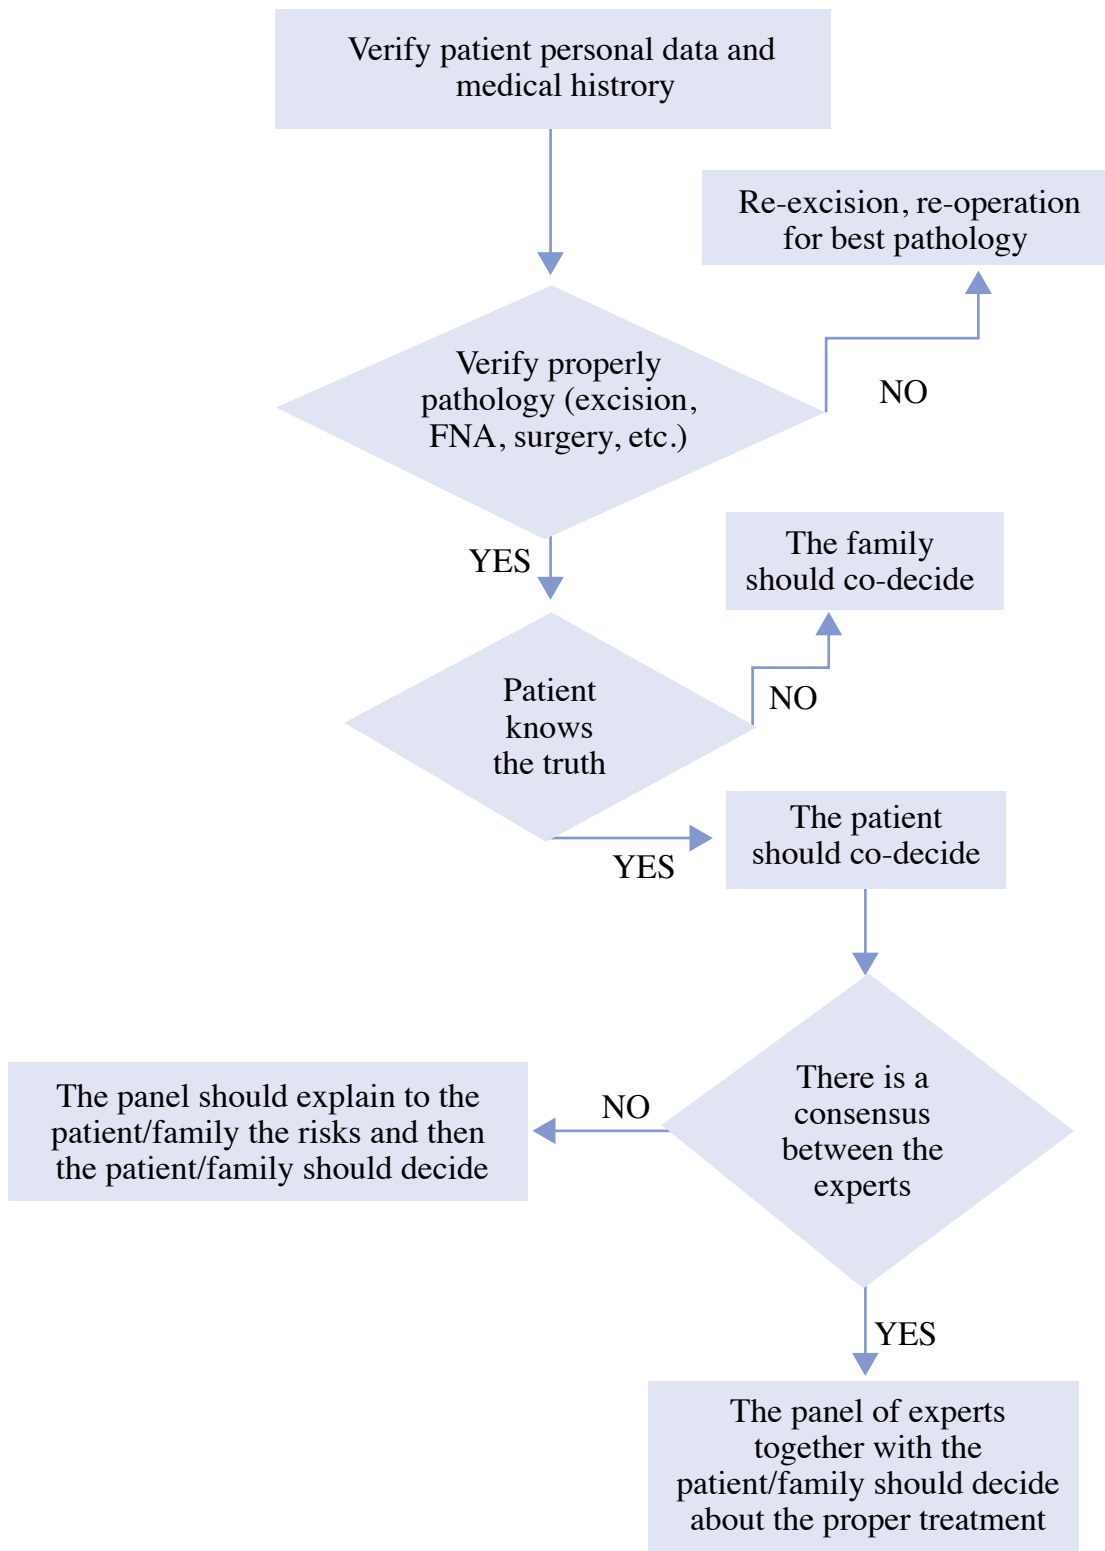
Verify patient personal data and medical histrory

Re-excision, re-operation for best pathology

Verify properly pathology (excision, FNA, surgery, etc.)

NO

YES

The family should co-decide

Patient knows the truth

NO

The patient should co-decide

YES

The panel should explain to the patient/family the risks and then the patient/family should decide

NO

There is a consensus between the experts

YES

The panel of experts together with the patient/family should decide about the proper treatment